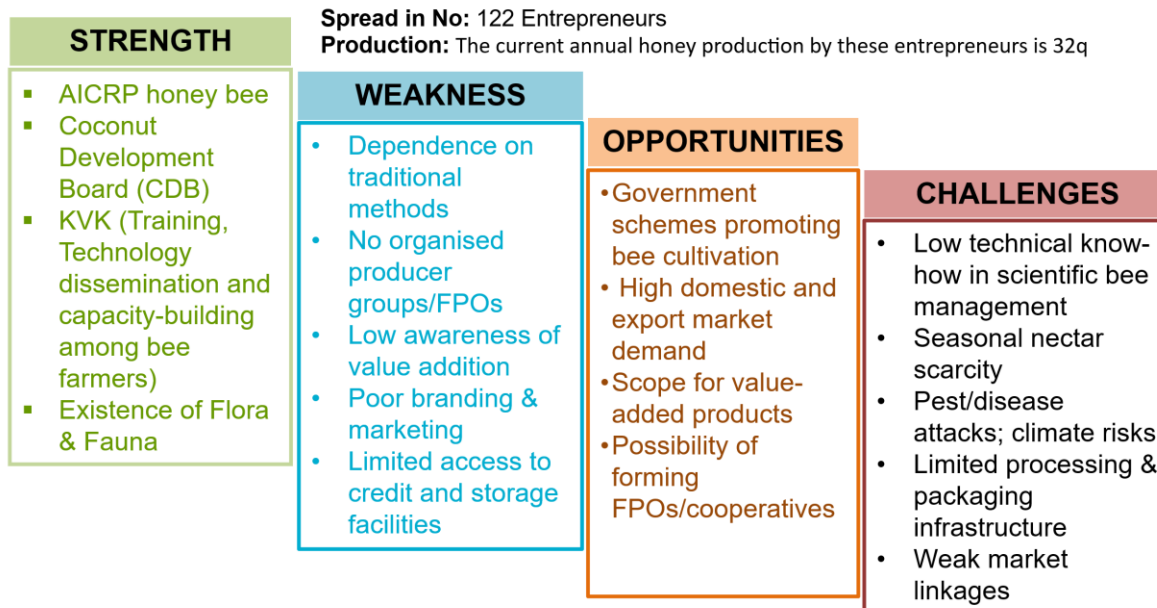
**Spread in No:** 122 Entrepreneurs
**Production:** The current annual honey production by these entrepreneurs is 32q

STRENGTH

- AICRP honey bee
- Coconut Development Board (CDB)
- KVK (Training, Technology dissemination and capacity-building among bee farmers)
- Existence of Flora & Fauna

WEAKNESS

- Dependence on traditional methods
- No organised producer groups/FPOs
- Low awareness of value addition
- Poor branding & marketing
- Limited access to credit and storage facilities

OPPORTUNITIES

- Government schemes promoting bee cultivation
- High domestic and export market demand
- Scope for value-added products
- Possibility of forming FPOs/cooperatives

CHALLENGES

- Low technical know-how in scientific bee management
- Seasonal nectar scarcity
- Pest/disease attacks; climate risks
- Limited processing & packaging infrastructure
- Weak market linkages